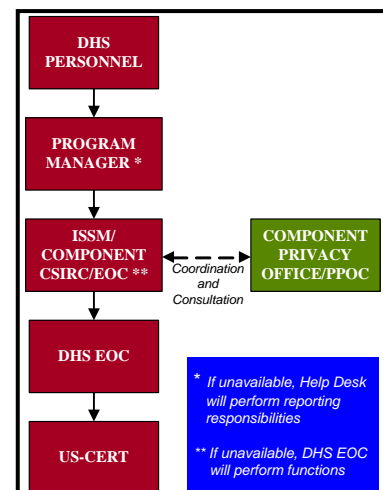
DHS PERSONNEL

PROGRAM MANAGER *

ISSM/ COMPONENT CSIRC/EOC **

Coordination and Consultation

COMPONENT PRIVACY OFFICE/PPOC

DHS EOC

US-CERT

* If unavailable, Help Desk will perform reporting responsibilities

** If unavailable, DHS EOC will perform functions